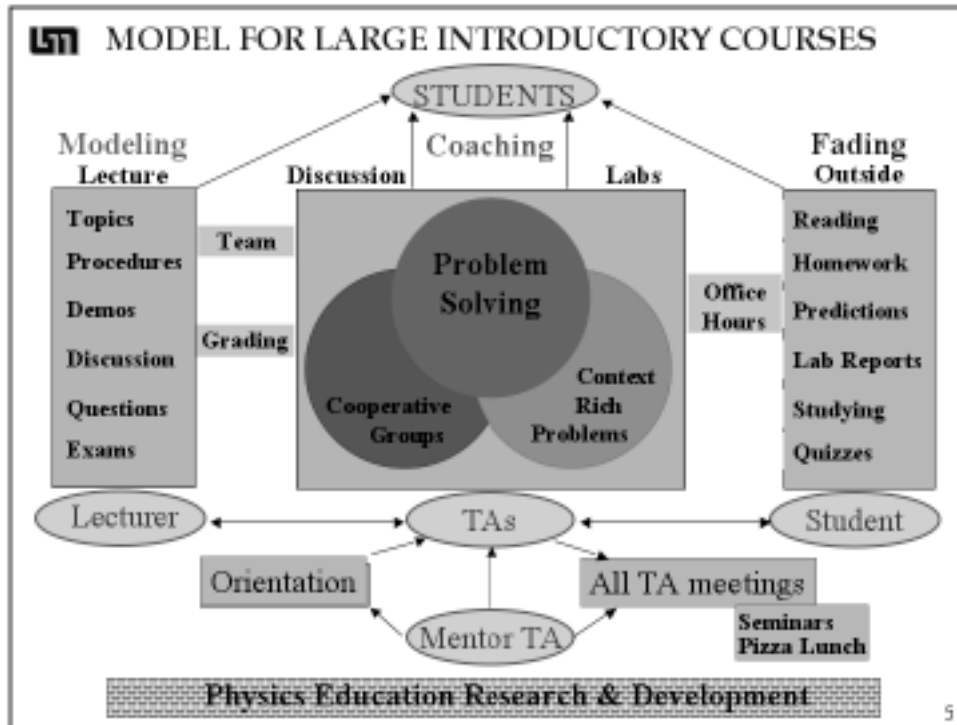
MODEL FOR LARGE INTRODUCTORY COURSES

STUDENTS

Modeling
Lecture

Coaching
Discussion

Labs

Fading
Outside

Topics
Procedures
Demos
Discussion
Questions
Exams

Team

Grading

Problem Solving

Cooperative Groups

Context Rich Problems

Office Hours

Reading
Homework
Predictions
Lab Reports
Studying
Quizzes

Lecturer

TAs

Student

Orientation

All TA meetings

Seminars
Pizza Lunch

Mentor TA

Physics Education Research & Development

5